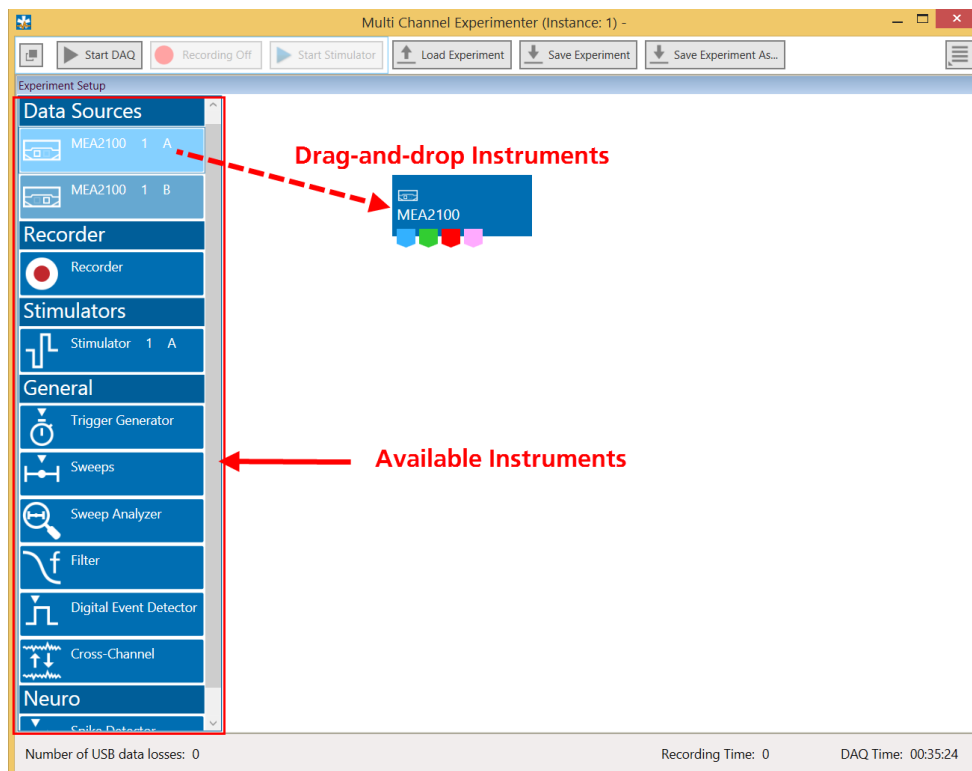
Multi Channel Experimenter (Instance: 1) -

Start DAQ
Recording Off
Start Stimulator
Load Experiment
Save Experiment
Save Experiment As...

Experiment Setup

Data Sources
MEA2100 1 A
MEA2100 1 B
Recorder
Recorder
Stimulators
Stimulator 1 A
General
Trigger Generator
Sweeps
Sweep Analyzer
Filter
Digital Event Detector
Cross-Channel
Neuro
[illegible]

Drag-and-drop Instruments

MEA2100

Available Instruments

Number of USB data losses: 0
Recording Time: 0
DAQ Time: 00:35:24